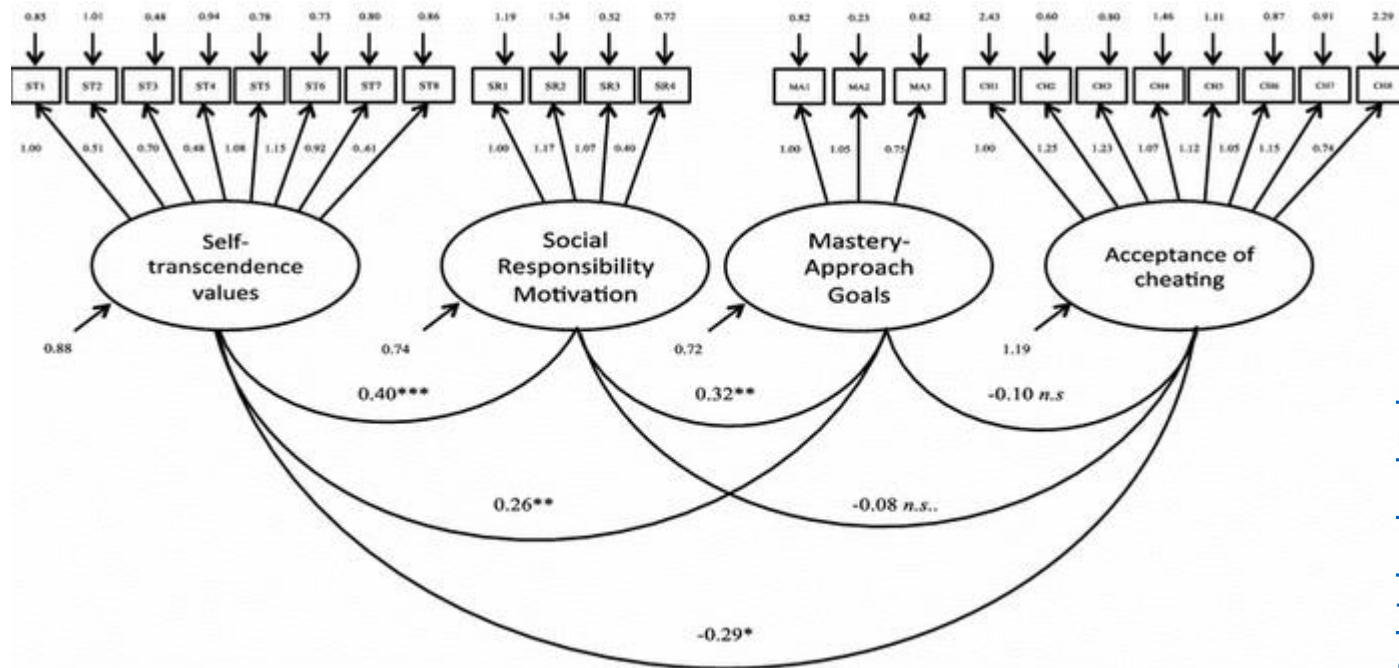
0.85 1.01 0.48 0.94 0.78 0.73 0.80 0.86
ST1 ST2 ST3 ST4 ST5 ST6 ST7 ST8
1.00 0.51 0.70 0.48 1.08 1.15 0.92 0.61

1.19 1.34 0.52 0.72
SR1 SR2 SR3 SR4
1.00 1.17 1.07 0.40

0.82 0.23 0.82
MA1 MA2 MA3
1.00 1.05 0.75

2.43 0.60 0.80 1.46 1.11 0.87 0.91 2.29
CH1 CH2 CH3 CH4 CH5 CH6 CH7 CH8
1.00 1.25 1.23 1.07 1.12 1.05 1.15 0.74

Self-transcendence values

Social Responsibility Motivation

Mastery-Approach Goals

Acceptance of cheating

0.88

0.74

0.72

1.19

0.40***

0.32**

-0.10 *n.s*

0.26**

-0.08 *n.s.*.

-0.29*